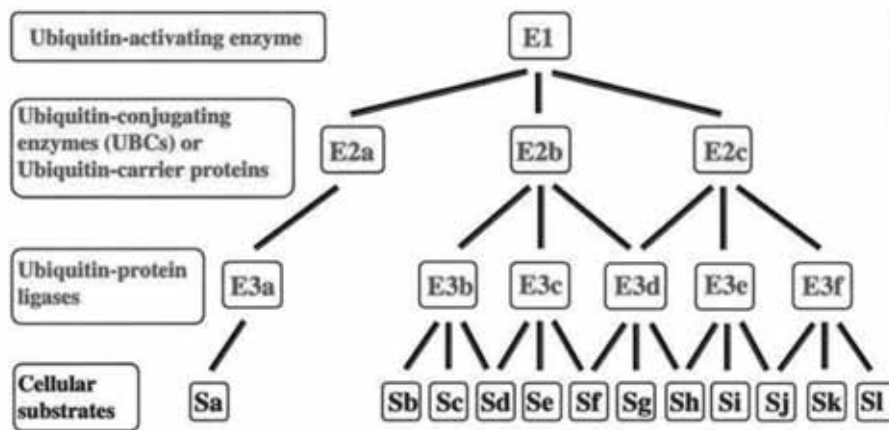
Ubiquitin-activating enzyme

E1

Ubiquitin-conjugating enzymes (UBCs) or Ubiquitin-carrier proteins

E2a

E2b

E2c

Ubiquitin-protein ligases

E3a

E3b

E3c

E3d

E3e

E3f

Cellular substrates

Sa

Sb

Sc

Sd

Se

Sf

Sg

Sh

Si

Sj

Sk

Sl